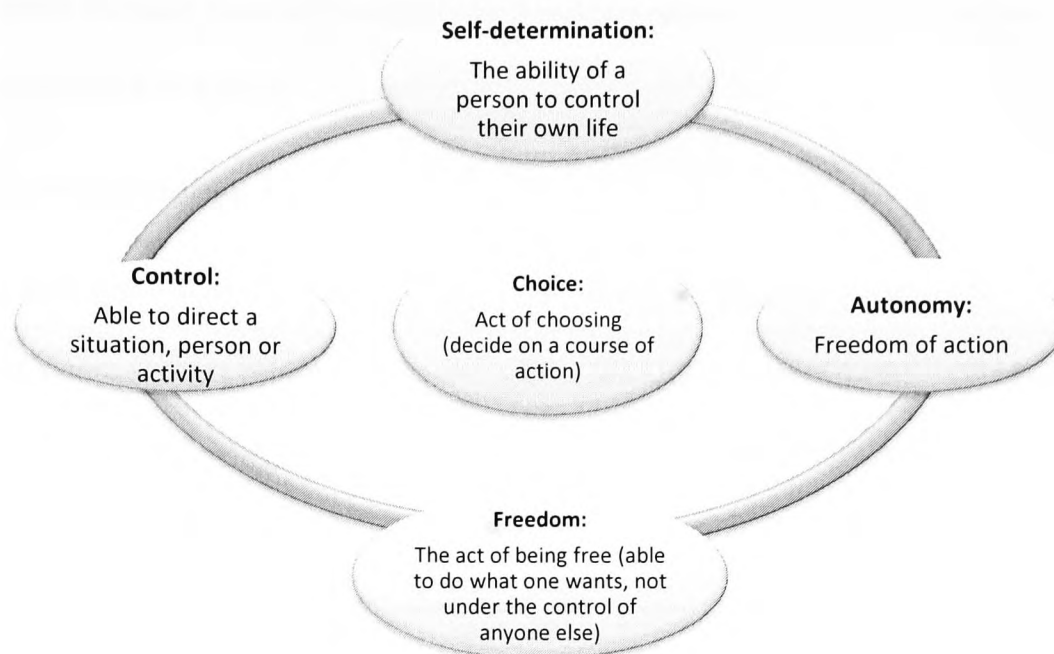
Self-determination:

The ability of a person to control their own life

Control:

Able to direct a situation, person or activity

Choice:

Act of choosing (decide on a course of action)

Autonomy:

Freedom of action

Freedom:

The act of being free (able to do what one wants, not under the control of anyone else)